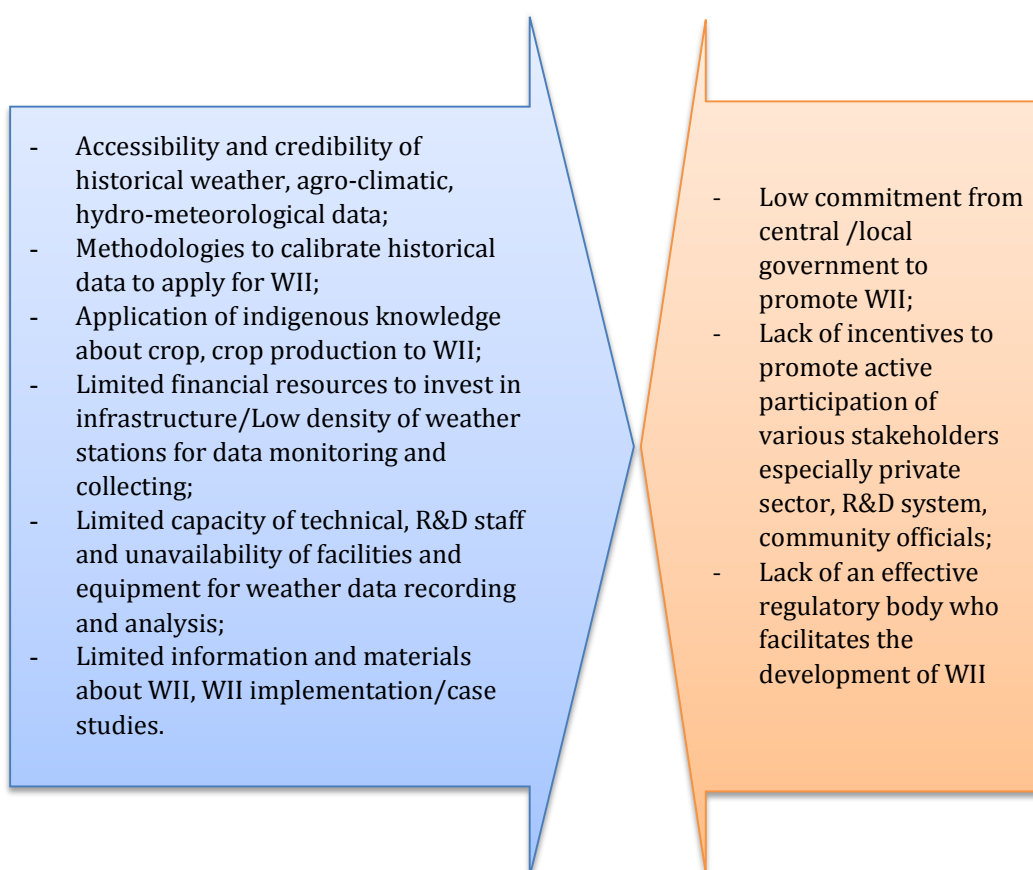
- Accessibility and credibility of historical weather, agro-climatic, hydro-meteorological data;
- Methodologies to calibrate historical data to apply for WII;
- Application of indigenous knowledge about crop, crop production to WII;
- Limited financial resources to invest in infrastructure/Low density of weather stations for data monitoring and collecting;
- Limited capacity of technical, R&D staff and unavailability of facilities and equipment for weather data recording and analysis;
- Limited information and materials about WII, WII implementation/case studies.

- Low commitment from central /local government to promote WII;
- Lack of incentives to promote active participation of various stakeholders especially private sector, R&D system, community officials;
- Lack of an effective regulatory body who facilitates the development of WII